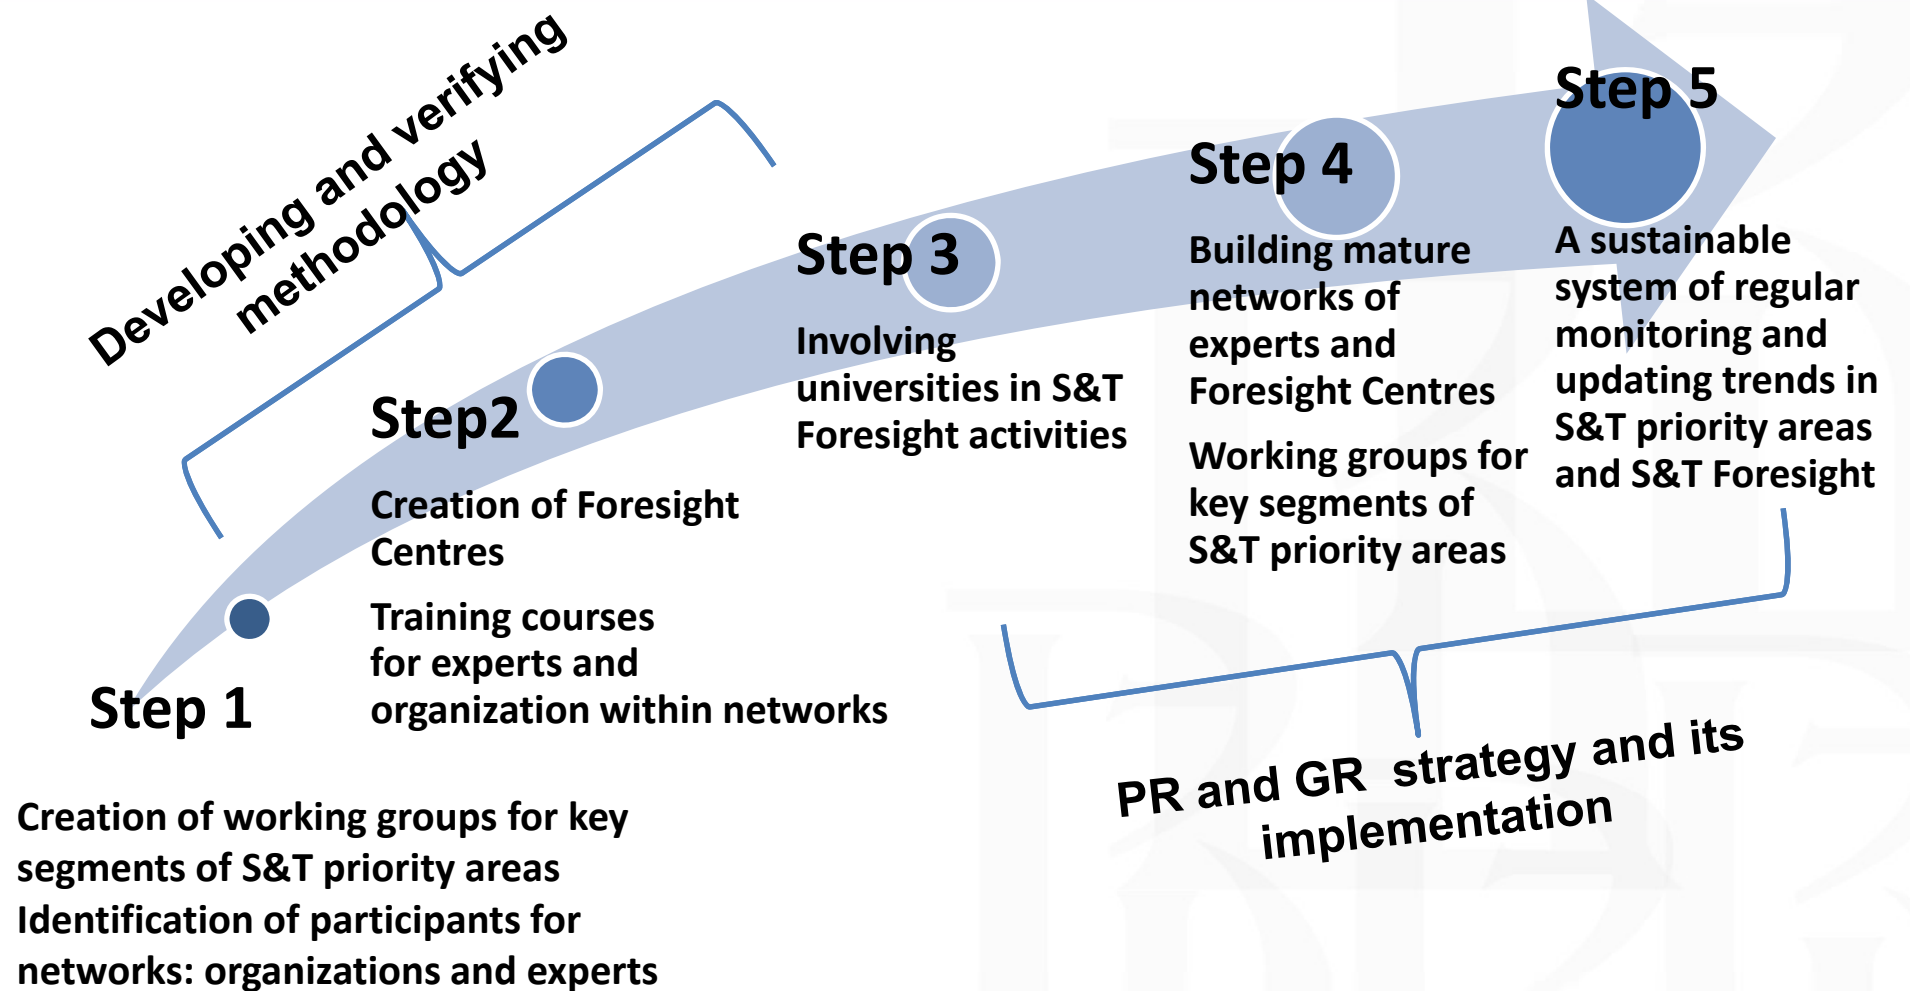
Developing and verifying methodology

Step 1

Creation of working groups for key segments of S&T priority areas

Identification of participants for networks: organizations and experts

Step2

Creation of Foresight Centres

Training courses for experts and organization within networks

Step 3

Involving universities in S&T Foresight activities

Step 4

Building mature networks of experts and Foresight Centres

Working groups for key segments of S&T priority areas

Step 5

A sustainable system of regular monitoring and updating trends in S&T priority areas and S&T Foresight

PR and GR strategy and its implementation